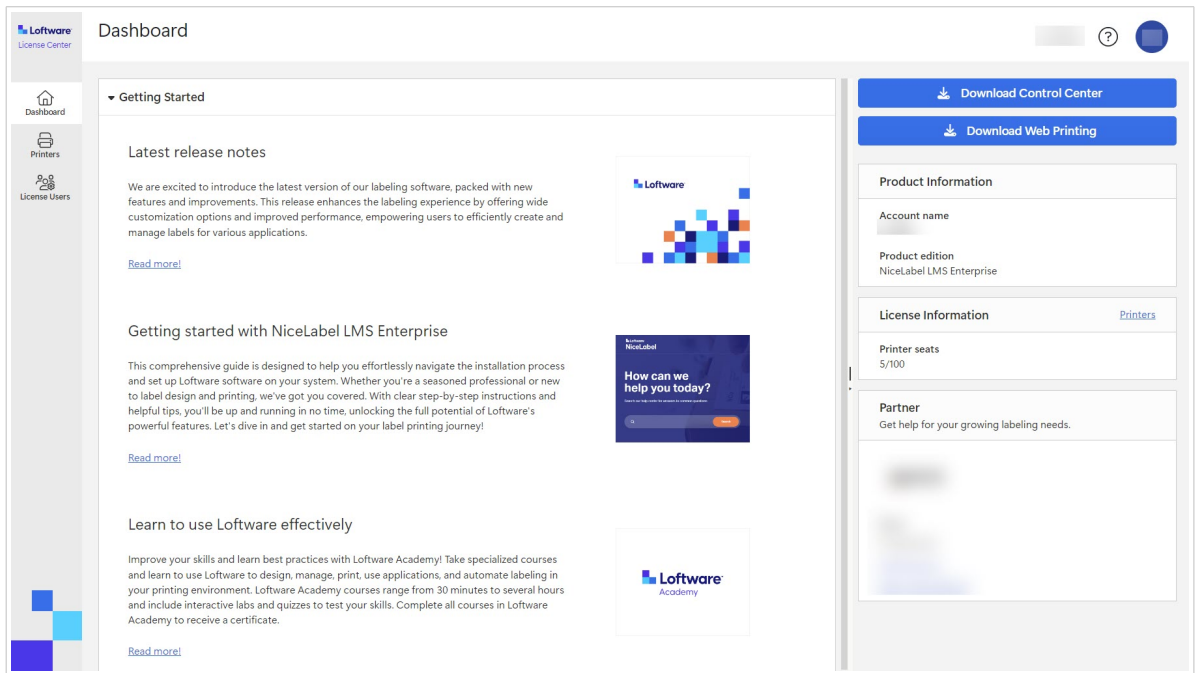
Loftware
License Center

Dashboard

Dashboard
Printers
License Users

Getting Started

Latest release notes

We are excited to introduce the latest version of our labeling software, packed with new features and improvements. This release enhances the labeling experience by offering wide customization options and improved performance, empowering users to efficiently create and manage labels for various applications.

Read more!

Loftware

Getting started with NiceLabel LMS Enterprise

This comprehensive guide is designed to help you effortlessly navigate the installation process and set up Loftware software on your system. Whether you're a seasoned professional or new to label design and printing, we've got you covered. With clear step-by-step instructions and helpful tips, you'll be up and running in no time, unlocking the full potential of Loftware's powerful features. Let's dive in and get started on your label printing journey!

Read more!

Loftware
NiceLabel
How can we help you today?

Learn to use Loftware effectively

Improve your skills and learn best practices with Loftware Academy! Take specialized courses and learn to use Loftware to design, manage, print, use applications, and automate labeling in your printing environment. Loftware Academy courses range from 30 minutes to several hours and include interactive labs and quizzes to test your skills. Complete all courses in Loftware Academy to receive a certificate.

Read more!

Loftware
Academy

Download Control Center
Download Web Printing

Product Information
Account name
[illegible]
Product edition
NiceLabel LMS Enterprise

License Information
Printers
Printer seats
5/100

Partner
Get help for your growing labeling needs.
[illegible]